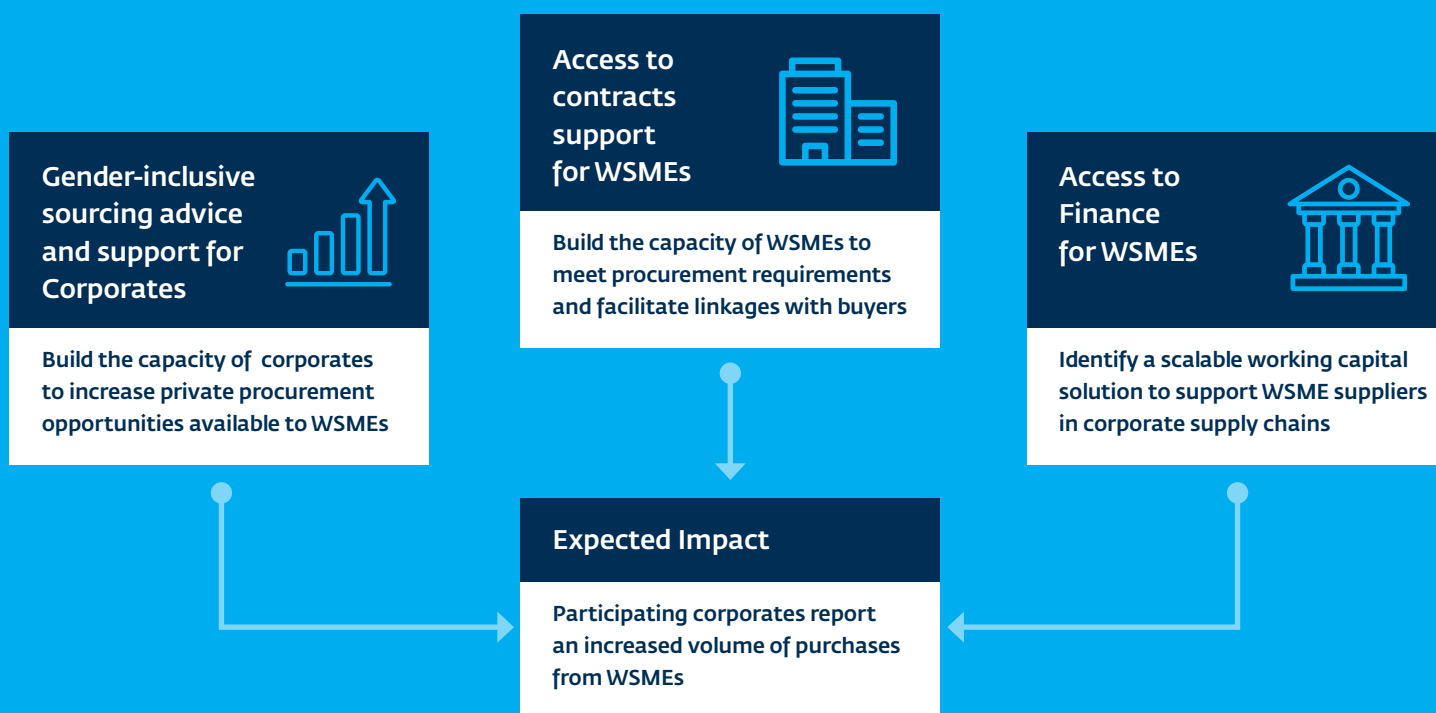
Gender-inclusive sourcing advice and support for Corporates

Build the capacity of corporates to increase private procurement opportunities available to WSMEs

Access to contracts support for WSMEs

Build the capacity of WSMEs to meet procurement requirements and facilitate linkages with buyers

Access to Finance for WSMEs

Identify a scalable working capital solution to support WSME suppliers in corporate supply chains

Expected Impact

Participating corporates report an increased volume of purchases from WSMEs